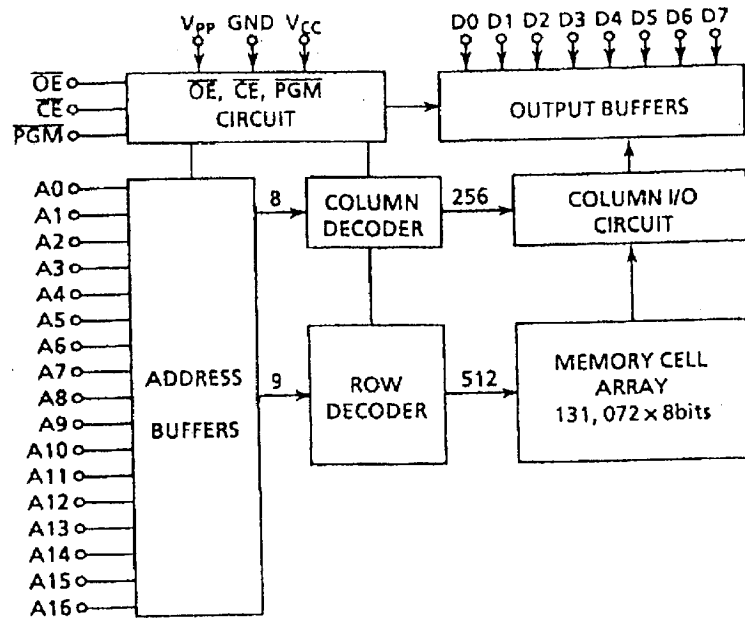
$V_{PP}$ GND $V_{CC}$

D0 D1 D2 D3 D4 D5 D6 D7

$\overline{OE}$
$\overline{CE}$
$\overline{PGM}$

$\overline{OE}$, $\overline{CE}$, $\overline{PGM}$ CIRCUIT

OUTPUT BUFFERS

A0
A1
A2
A3
A4
A5
A6
A7
A8
A9
A10
A11
A12
A13
A14
A15
A16

8

COLUMN DECODER

256

COLUMN I/O CIRCUIT

ADDRESS BUFFERS

9

ROW DECODER

512

MEMORY CELL ARRAY 131, 072 x 8bits